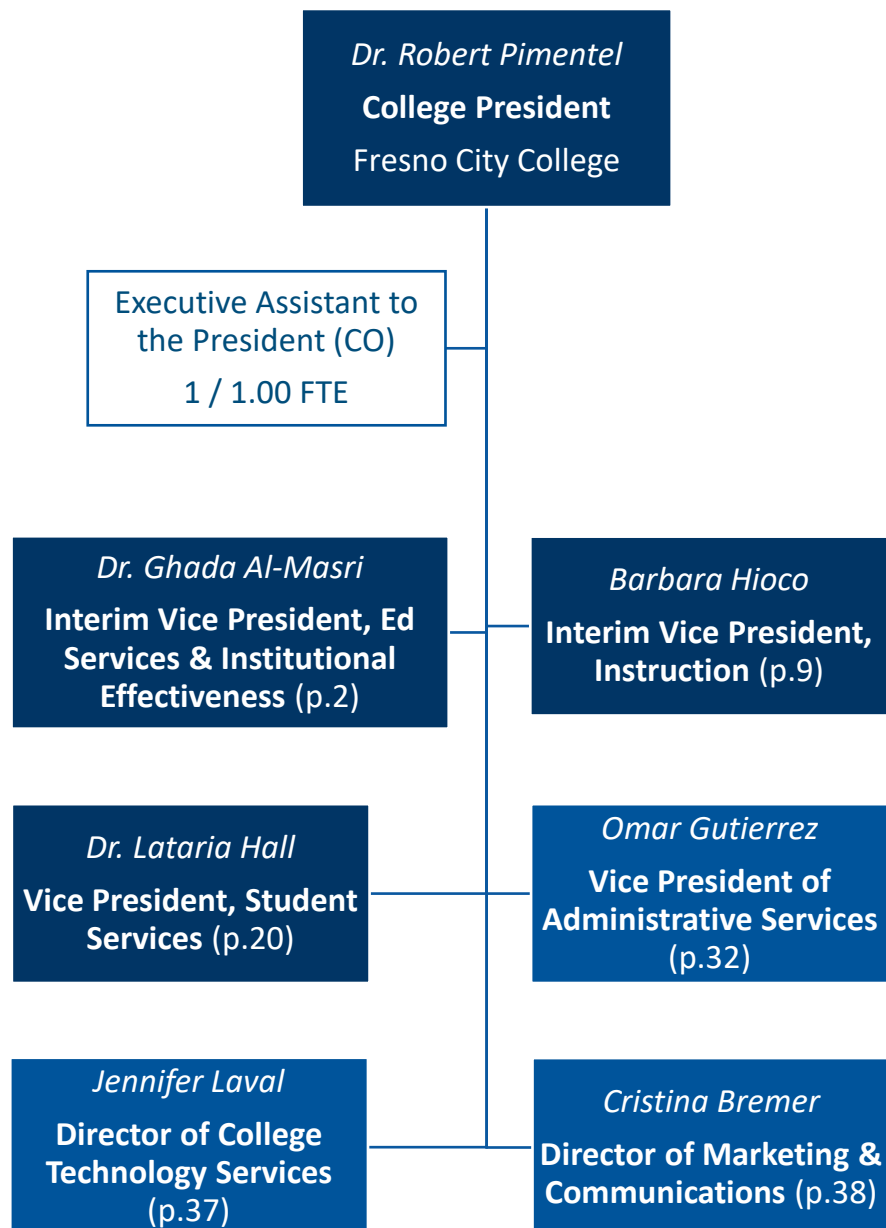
Dr. Robert Pimentel
College President
Fresno City College

Executive Assistant to the President (CO)
1 / 1.00 FTE

Dr. Ghada Al-Masri
Interim Vice President, Ed Services & Institutional Effectiveness (p.2)

Barbara Hioco
Interim Vice President, Instruction (p.9)

Dr. Lataria Hall
Vice President, Student Services (p.20)

Omar Gutierrez
Vice President of Administrative Services (p.32)

Jennifer Laval
Director of College Technology Services (p.37)

Cristina Bremer
Director of Marketing & Communications (p.38)